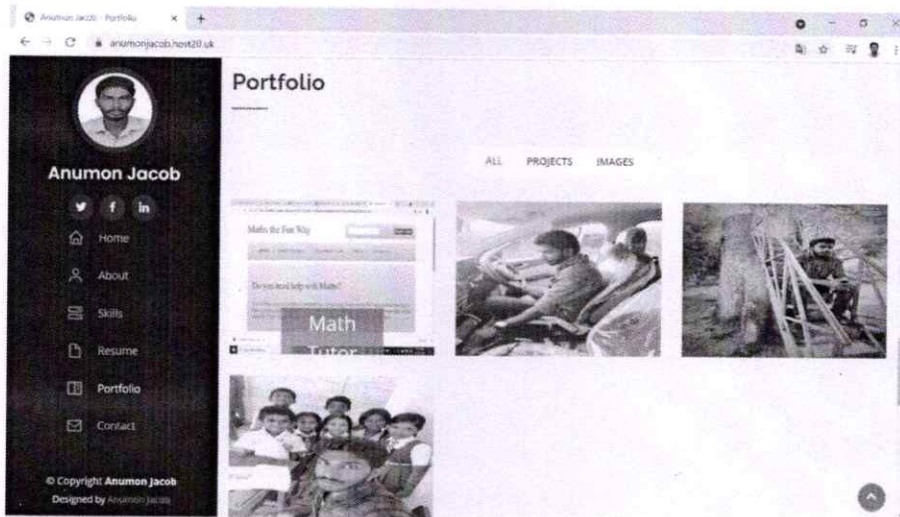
Anumon Jacob - Portfolio

anumonjacob.host20.uk

Anumon Jacob

Home

About

Skills

Resume

Portfolio

Contact

© Copyright Anumon Jacob
Designed by Anumon Jacob

Portfolio

ALL PROJECTS IMAGES

Maths the Fun Way

Do you need help with Maths?

Math Tutor